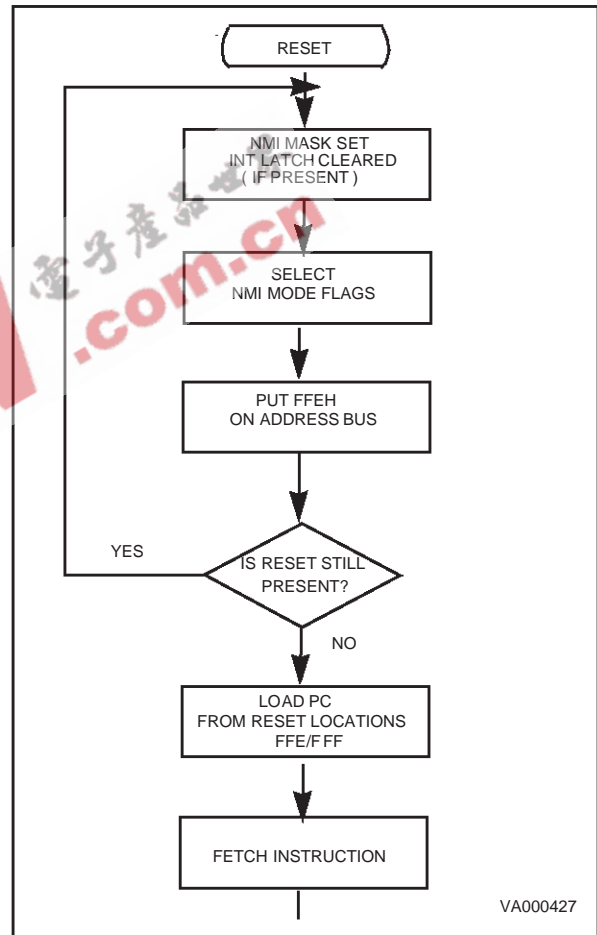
RESET

NMI MASK SET
INT LATCH CLEARED
( IF PRESENT )

电子产品世界
.com.cn

SELECT
NMI MODE FLAGS

PUT FFEH
ON ADDRESS BUS

YES

IS RESET STILL
PRESENT?

NO

LOAD PC
FROM RESET LOCATIONS
FFE/FFF

FETCH INSTRUCTION

VA000427